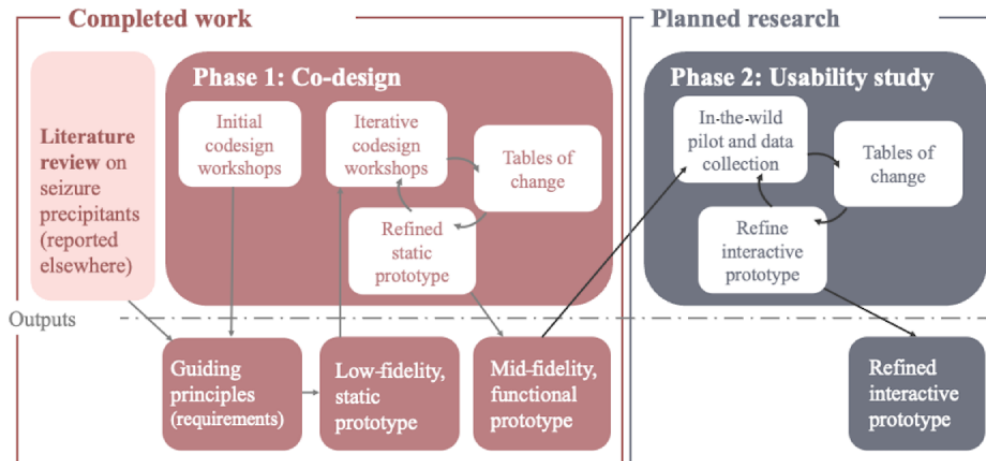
Completed work

Planned research

Literature review on seizure precipitants (reported elsewhere)

Phase 1: Co-design

Initial codesign workshops

Iterative codesign workshops

Tables of change

Refined static prototype

Phase 2: Usability study

In-the-wild pilot and data collection

Tables of change

Refine interactive prototype

Outputs

Guiding principles (requirements)

Low-fidelity, static prototype

Mid-fidelity, functional prototype

Refined interactive prototype